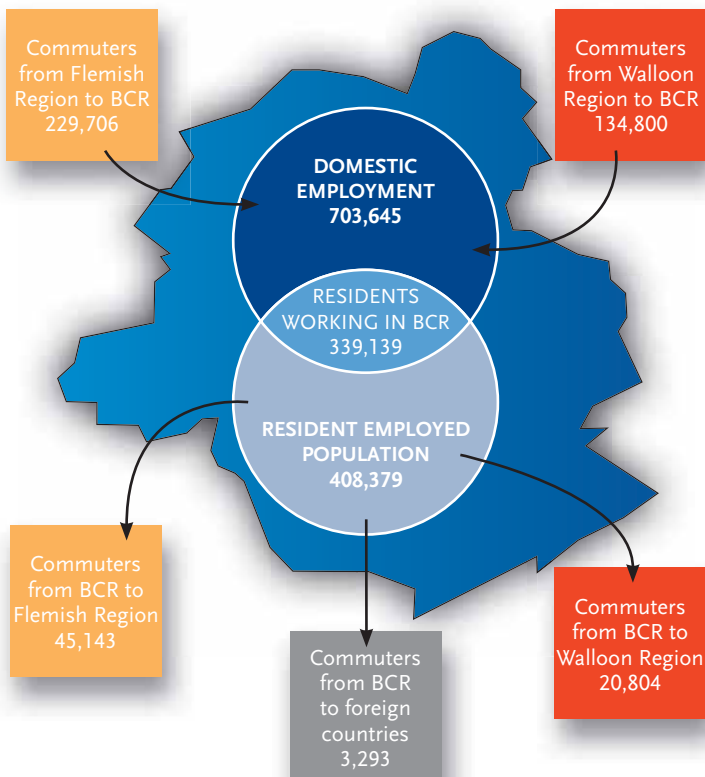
Commuters from Flemish Region to BCR 229,706

Commuters from Walloon Region to BCR 134,800

DOMESTIC EMPLOYMENT 703,645

RESIDENTS WORKING IN BCR 339,139

RESIDENT EMPLOYED POPULATION 408,379

Commuters from BCR to Flemish Region 45,143

Commuters from BCR to foreign countries 3,293

Commuters from BCR to Walloon Region 20,804